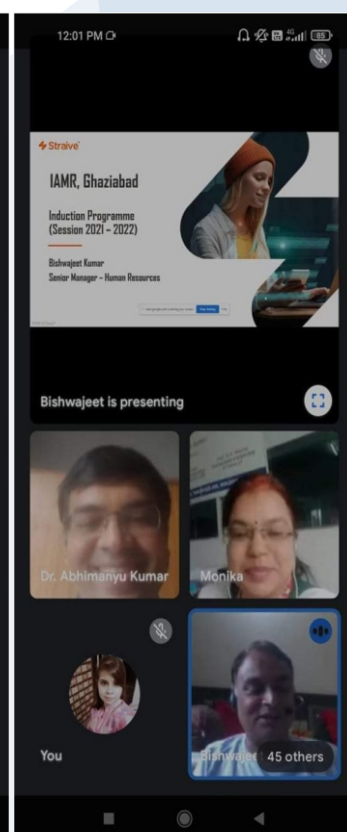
12:01 PM

85

Straive

IAMR, Ghaziabad

Induction Programme (Session 2021 - 2022)

Bishwajeet Kumar
Senior Manager - Human Resources

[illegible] Stop sharing

Bishwajeet is presenting

Dr. Abhimanyu Kumar

Monika

You

Bishwajee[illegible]

45 others